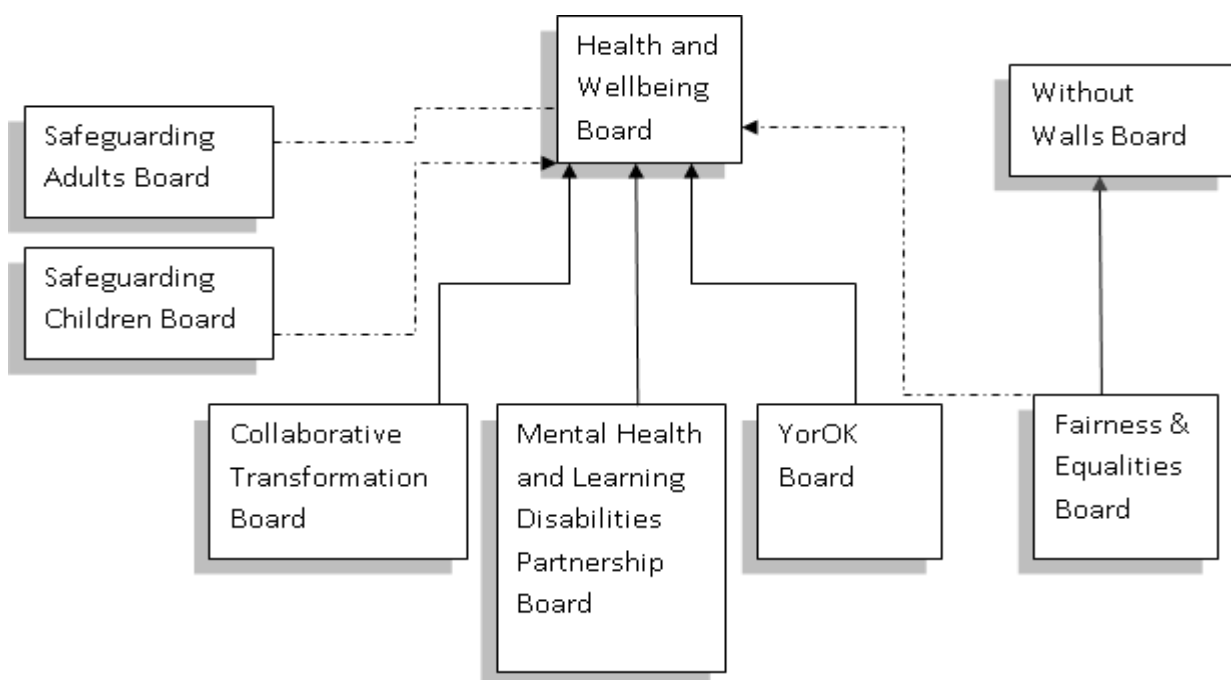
Health and Wellbeing Board

Without Walls Board

Safeguarding Adults Board

Safeguarding Children Board

Collaborative Transformation Board

Mental Health and Learning Disabilities Partnership Board

YorOK Board

Fairness & Equalities Board